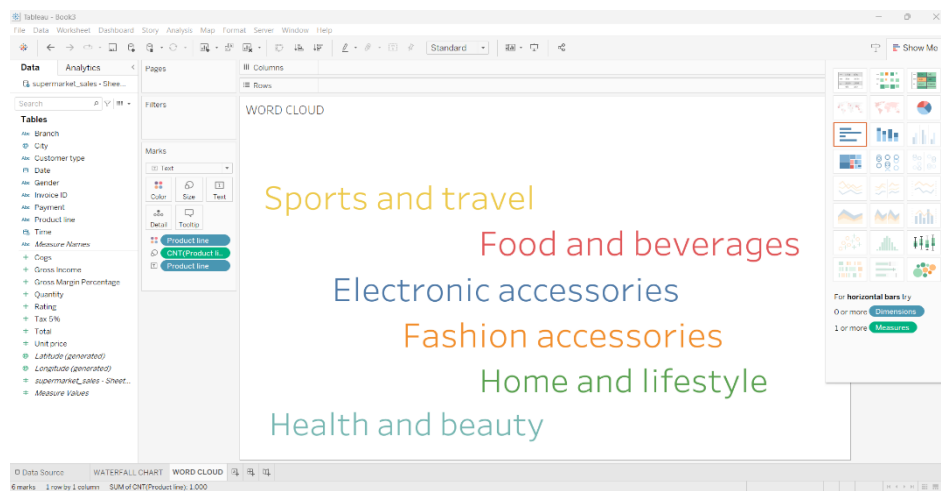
Tableau - Book3

File Data Worksheet Dashboard Story Analysis Map Format Server Window Help

Standard

Show Me

Data Analytics

supermarket_sales - Shee...

Search

Tables

Branch
City
Customer type
Date
Gender
Invoice ID
Payment
Product line
Time
Measure Names
Cogs
Gross Income
Gross Margin Percentage
Quantity
Rating
Tax 5%
Total
Unit price
Latitude (generated)
Longitude (generated)
supermarket_sales - Sheet...
Measure Values

Pages

Filters

Marks

Text

Color Size Text
Detail Tooltip

Product line
CNT(Product li...
Product line

Columns

Rows

WORD CLOUD

Sports and travel

Food and beverages

Electronic accessories

Fashion accessories

Home and lifestyle

Health and beauty

For horizontal bars try

0 or more Dimensions

1 or more Measures

Data Source WATERFALL CHART WORD CLOUD

6 marks 1 row by 1 column SUM of CNT(Product line): 1,000